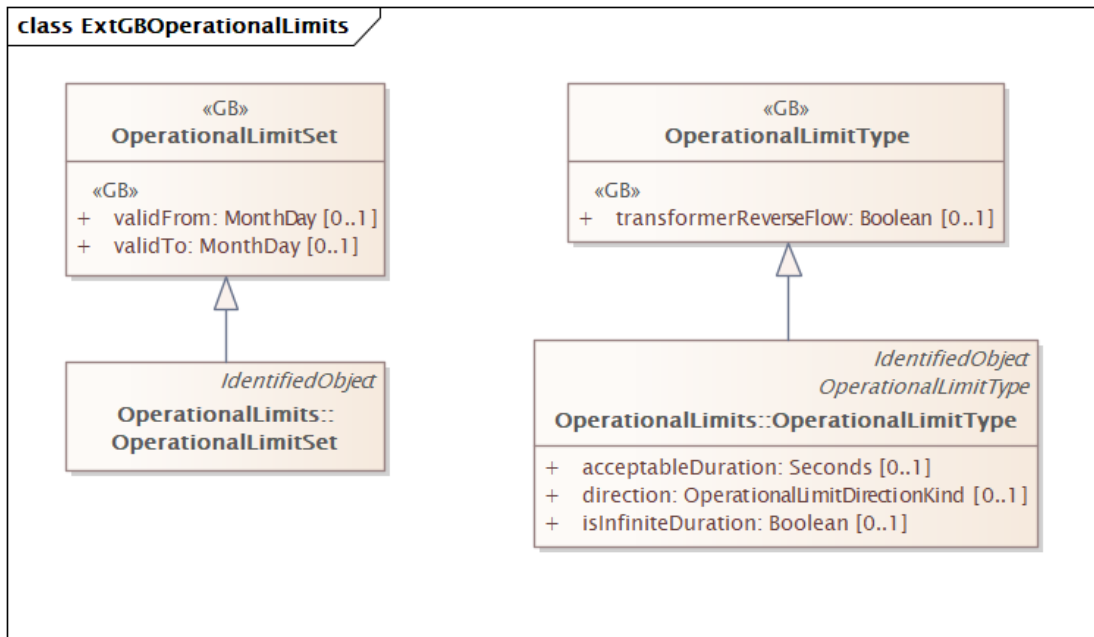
class ExtGBOperationalLimits

«GB»
OperationalLimitSet

«GB»
+ validFrom: MonthDay [0..1]
+ validTo: MonthDay [0..1]

IdentifiedObject
OperationalLimits::
OperationalLimitSet

«GB»
OperationalLimitType

«GB»
+ transformerReverseFlow: Boolean [0..1]

IdentifiedObject
OperationalLimitType
OperationalLimits::OperationalLimitType

+ acceptableDuration: Seconds [0..1]
+ direction: OperationalLimitDirectionKind [0..1]
+ isInfiniteDuration: Boolean [0..1]